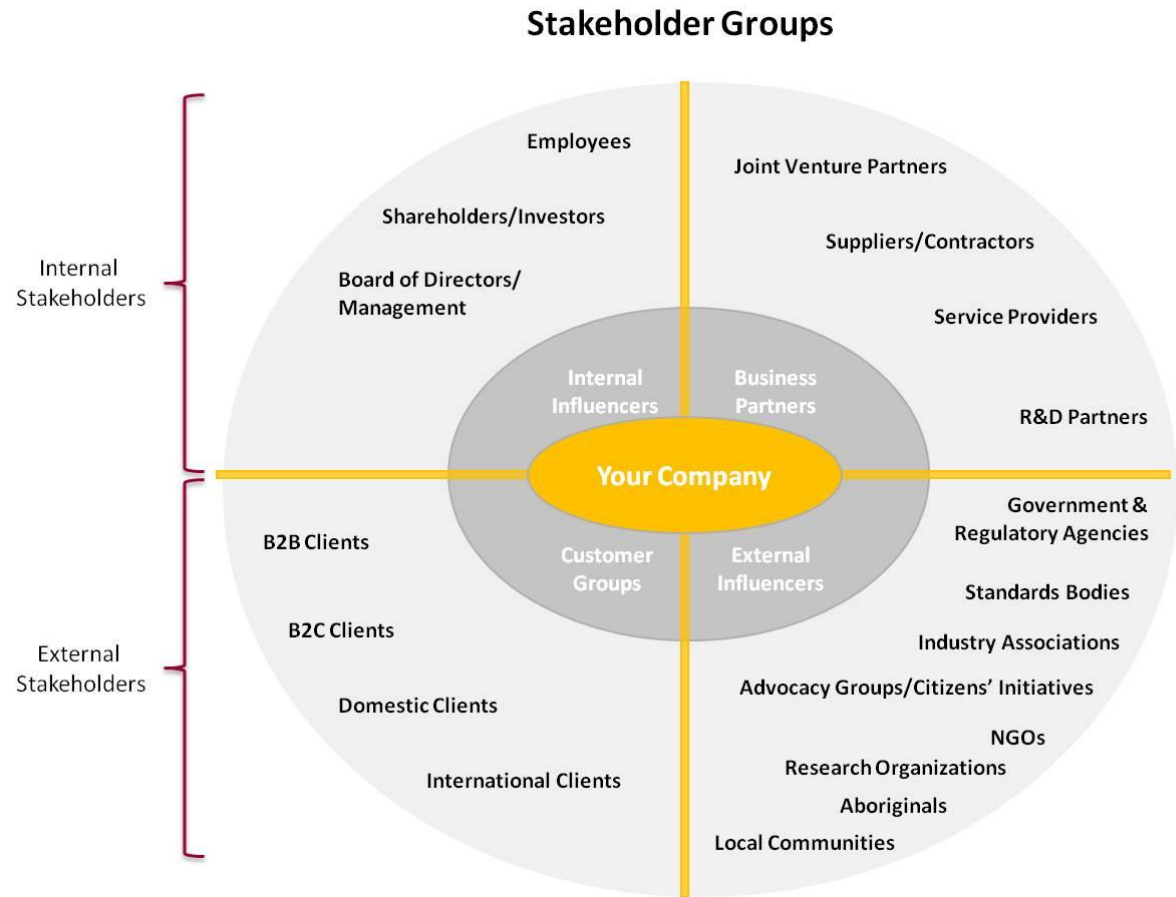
Stakeholder Groups

Internal Stakeholders

External Stakeholders

Employees

Shareholders/Investors

Board of Directors/ Management

Joint Venture Partners

Suppliers/Contractors

Service Providers

R&D Partners

Internal Influencers

Business Partners

Your Company

Customer Groups

External Influencers

B2B Clients

B2C Clients

Domestic Clients

International Clients

Government & Regulatory Agencies

Standards Bodies

Industry Associations

Advocacy Groups/Citizens' Initiatives

NGOs

Research Organizations

Aboriginals

Local Communities